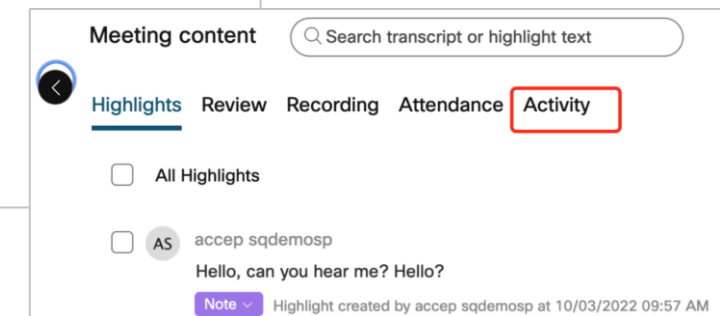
Meeting content

Search transcript or highlight text

Highlights Review Recording Attendance Activity

All Highlights

AS accep sqdemosp

Hello, can you hear me? Hello?

Note Highlight created by accep sqdemosp at 10/03/2022 09:57 AM